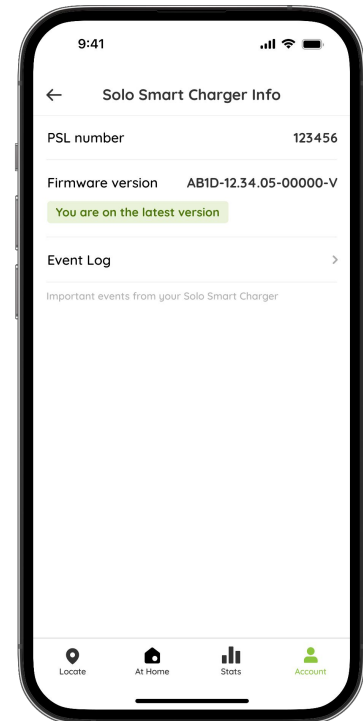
9:41

←

Solo Smart Charger Info

PSL number 123456

Firmware version AB1D-12.34.05-00000-V

You are on the latest version

Event Log >

Important events from your Solo Smart Charger

Locate At Home Stats Account